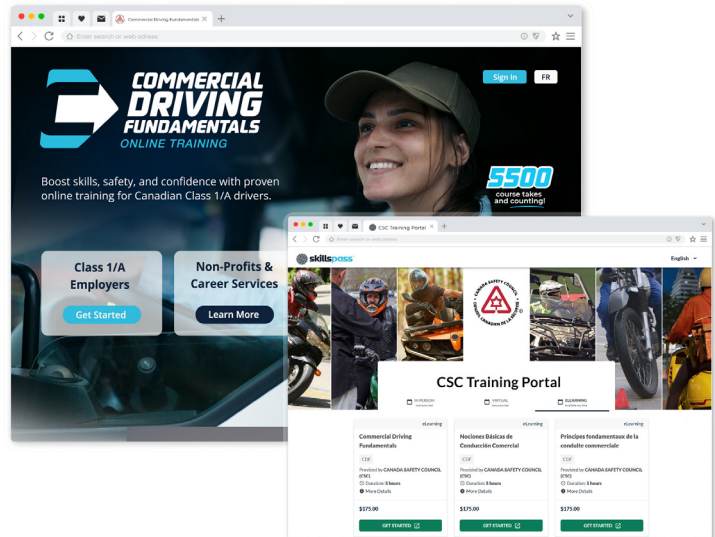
Commercial Driving Fundamentals

Enter search or web adress

COMMERCIAL DRIVING FUNDAMENTALS ONLINE TRAINING

Sign In FR

5500 course takes and counting!

Boost skills, safety, and confidence with proven online training for Canadian Class 1/A drivers.

Class 1/A Employers

Get Started

Non-Profits & Career Services

Learn More

CSC Training Portal

Enter search or web adress

skillspass

English

CANADA SAFETY COUNCIL CONSEIL CANADIEN DE LA SÉCURITÉ

CSC Training Portal

IN PERSON

VIRTUAL

ELEARNING

eLearning

Commercial Driving Fundamentals

CDF

Provided by CANADA SAFETY COUNCIL (CSC)

Duration: 5 hours

More Details

$175.00

GET STARTED

eLearning

Nociones Básicas de Conducción Comercial

CDF

Provided by CANADA SAFETY COUNCIL (CSC)

Duration: 5 hours

More Details

$175.00

GET STARTED

eLearning

Principes fondamentaux de la conduite commerciale

CDF

Provided by CANADA SAFETY COUNCIL (CSC)

Duration: 5 hours

More Details

$175.00

GET STARTED